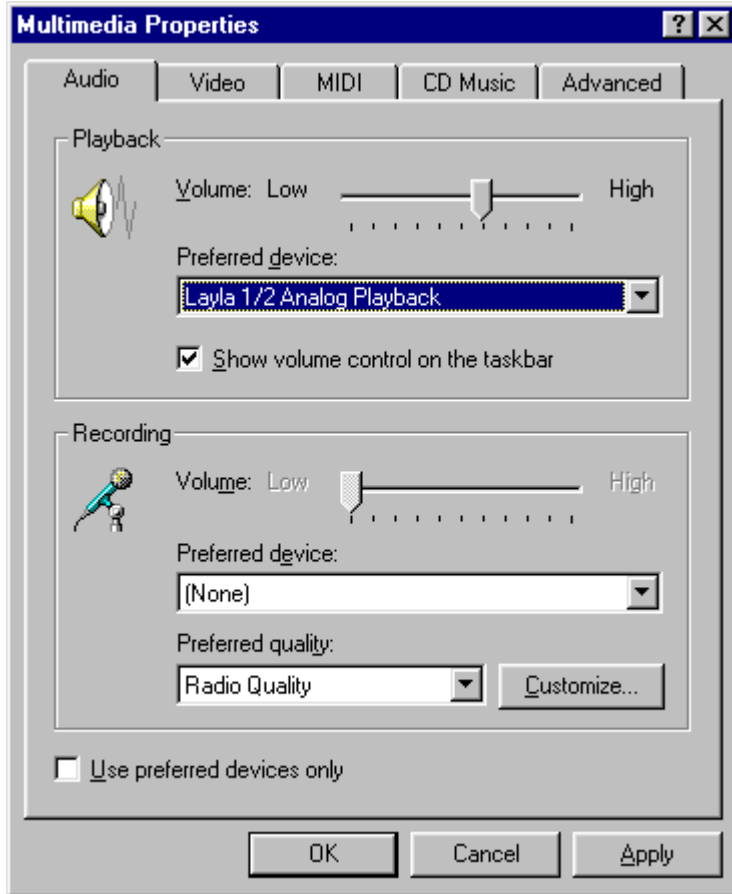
Multimedia Properties

?

Audio | Video | MIDI | CD Music | Advanced

Playback

Volume: Low

High

Preferred device:

Layla 1/2 Analog Playback

Show volume control on the taskbar

Recording

Volume: Low

High

Preferred device:

(None)

Preferred quality:

Radio Quality

Customize...

Use preferred devices only

OK

Cancel

Apply